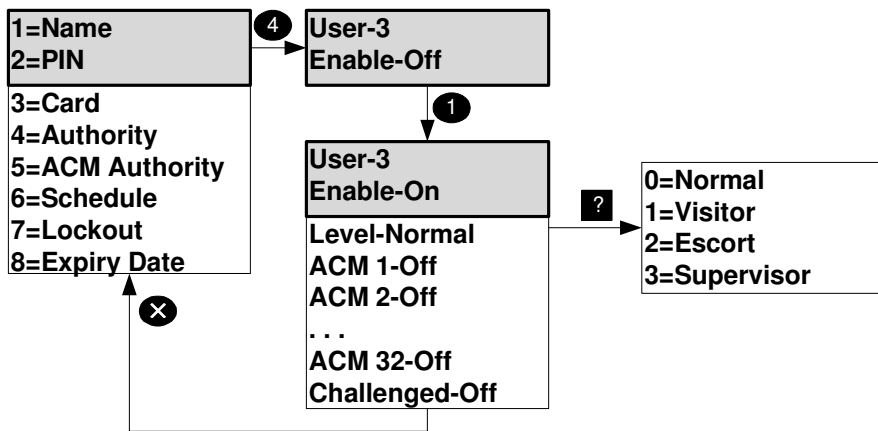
1=Name
2=PIN
3=Card
4=Authority
5=ACM Authority
6=Schedule
7=Lockout
8=Expiry Date

4

User-3
Enable-Off

1

User-3
Enable-On
Level-Normal
ACM 1-Off
ACM 2-Off
. . .
ACM 32-Off
Challenged-Off

?

0=Normal
1=Visitor
2=Escort
3=Supervisor